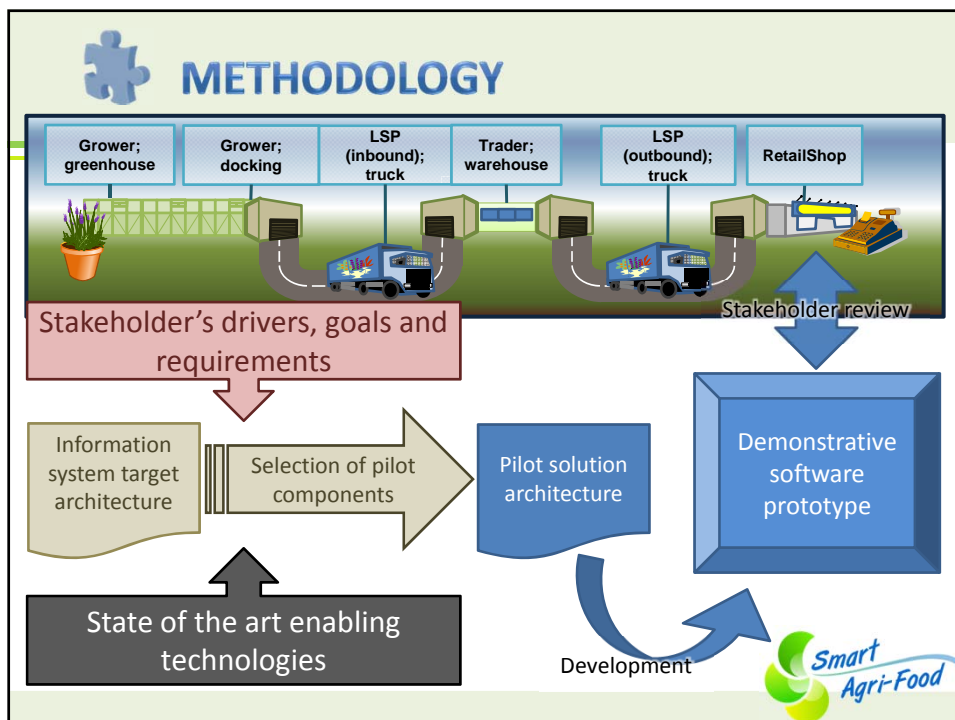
METHODOLOGY

Grower; greenhouse

Grower; docking

LSP (inbound); truck

Trader; warehouse

LSP (outbound); truck

RetailShop

Stakeholder review

Stakeholder's drivers, goals and requirements

Information system target architecture

Selection of pilot components

Pilot solution architecture

Demonstrative software prototype

State of the art enabling technologies

Development

Smart Agri-Food